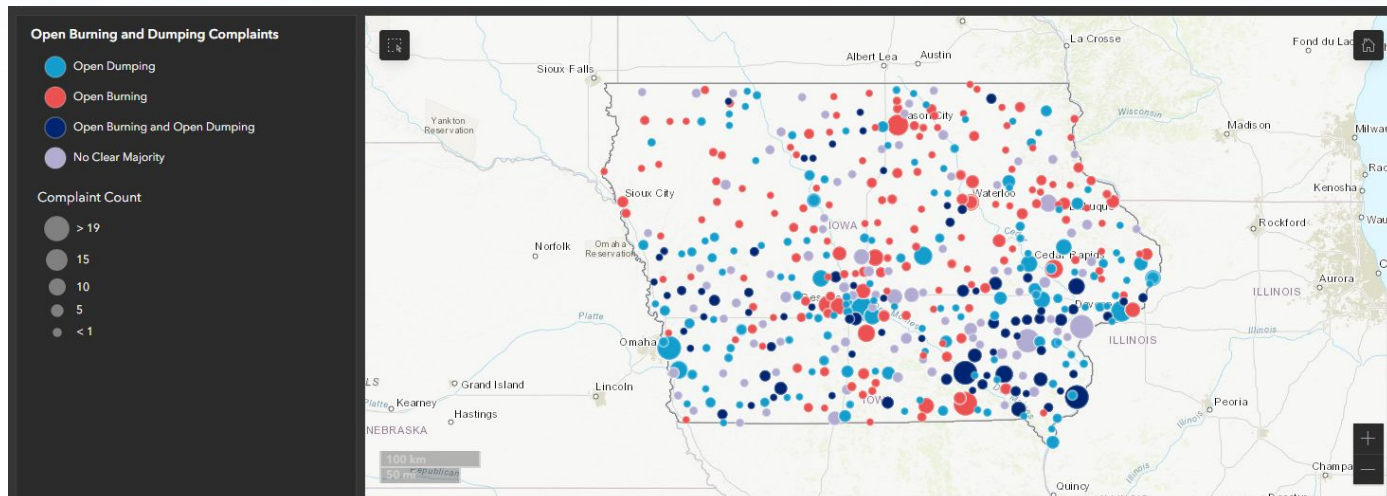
Open Burning and Dumping Complaints

Open Dumping

Open Burning

Open Burning and Open Dumping

No Clear Majority

Complaint Count

> 19

15

10

5

< 1

Albert Lea
Austin
La Crosse
Fond du Lac
Sioux Falls
Yankton Reservation
Mason City
Wisconsin
Madison
Milwa
Rac
Sioux City
Waterloo
Dubuque
Kenosha
IOWA
Rockford
Norfolk
Omaha Reservation
Cedar Rapids
Aurora
ILLINOIS
Platte
Davenport
Omaha
ILLINOIS
Illinois
Grand Island
Lincoln
Kearney
Hastings
IOWA
Peoria
NEBRASKA
100 km
50 mi
Republican
Quincy
Champa
+
—